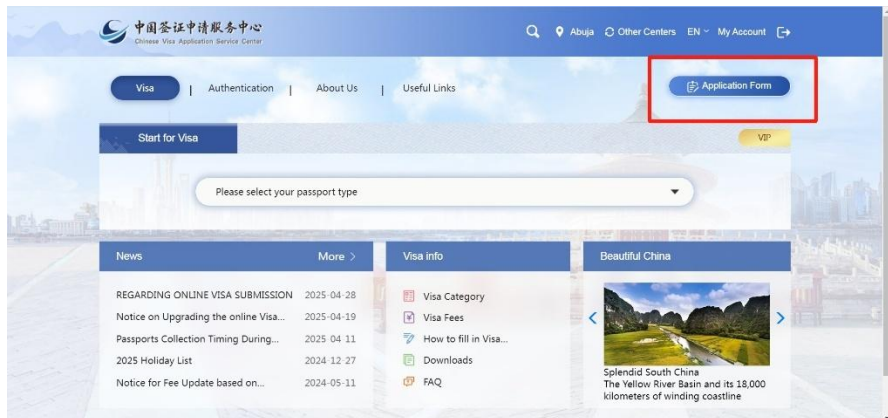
中国签证申请服务中心
Chinese Visa Application Service Center

Abuja Other Centers EN My Account

Visa | Authentication | About Us | Useful Links

Application Form

Start for Visa

VIP

Please select your passport type

News More >

REGARDING ONLINE VISA SUBMISSION 2025-04-28
Notice on Upgrading the online Visa... 2025-04-19
Passports Collection Timing During... 2025 04 11
2025 Holiday List 2024-12-27
Notice for Fee Update based on... 2024-05-11

Visa info

Visa Category
Visa Fees
How to fill in Visa...
Downloads
FAQ

Beautiful China

Splendid South China
The Yellow River Basin and its 18,000 kilometers of winding coastline